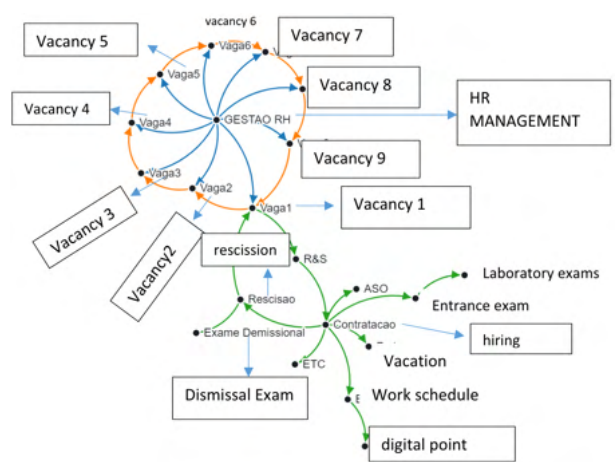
vacancy 6

Vacancy 5

Vaga6

Vacancy 7

Vaga5

Vacancy 8

Vacancy 4

Vaga4

GESTAO RH

HR MANAGEMENT

Vacancy 9

Vaga3

Vaga2

Vaga1

Vacancy 1

Vacancy 3

Vacancy2

rescission

R&S

Laboratory exams

ASO

Entrance exam

Rescisao

Exame Demissional

Contratacao

hiring

ETC

Vacation

Dismissal Exam

Work schedule

digital point